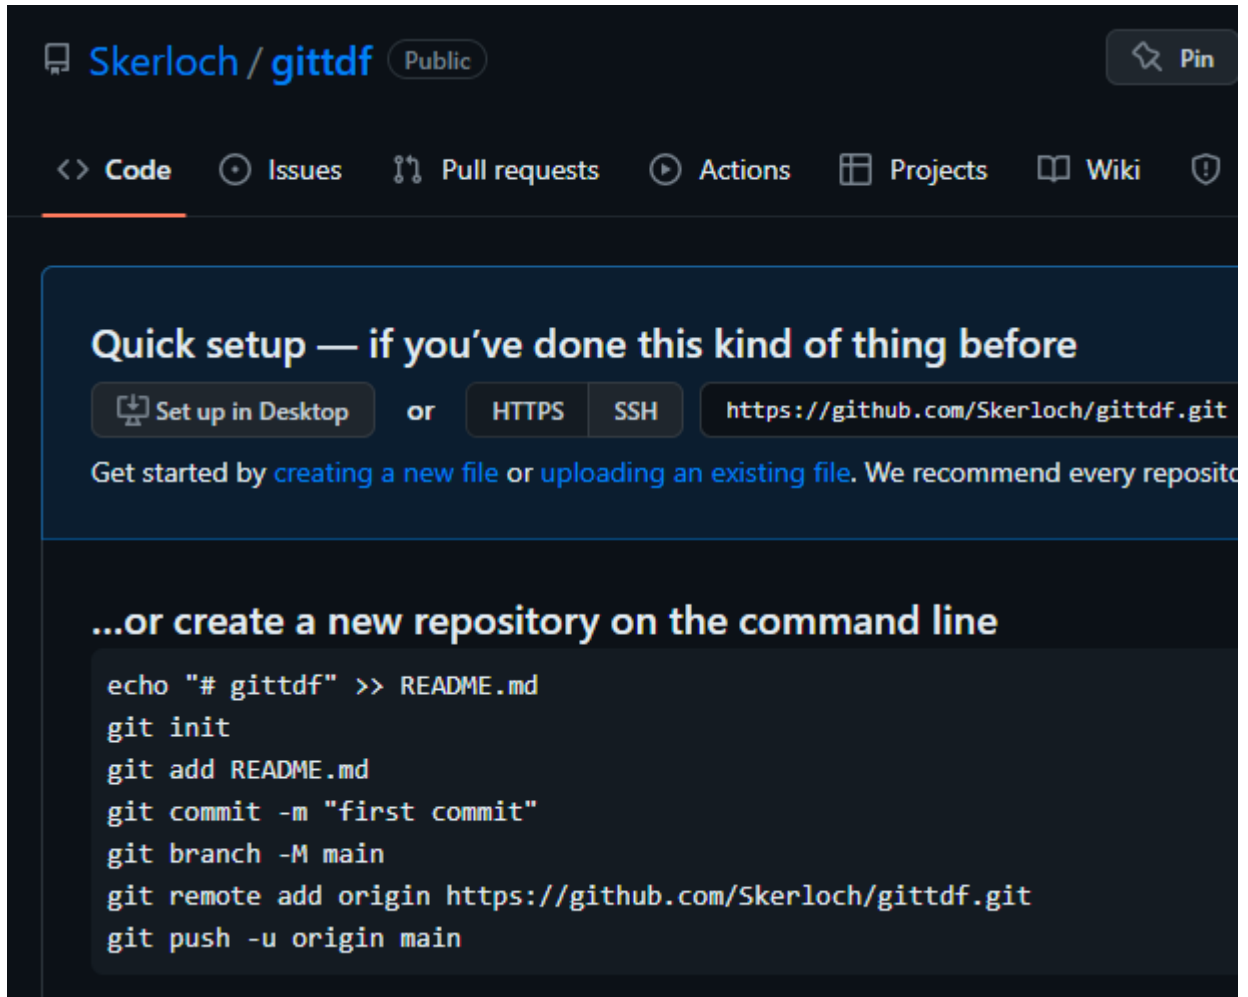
Skerloch / gittdf Public

Pin

Code Issues Pull requests Actions Projects Wiki

Quick setup — if you've done this kind of thing before

Set up in Desktop or HTTPS SSH https://github.com/Skerloch/gittdf.git

Get started by creating a new file or uploading an existing file. We recommend every reposit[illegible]

...or create a new repository on the command line

echo "# gittdf" >> README.md
git init
git add README.md
git commit -m "first commit"
git branch -M main
git remote add origin https://github.com/Skerloch/gittdf.git
git push -u origin main